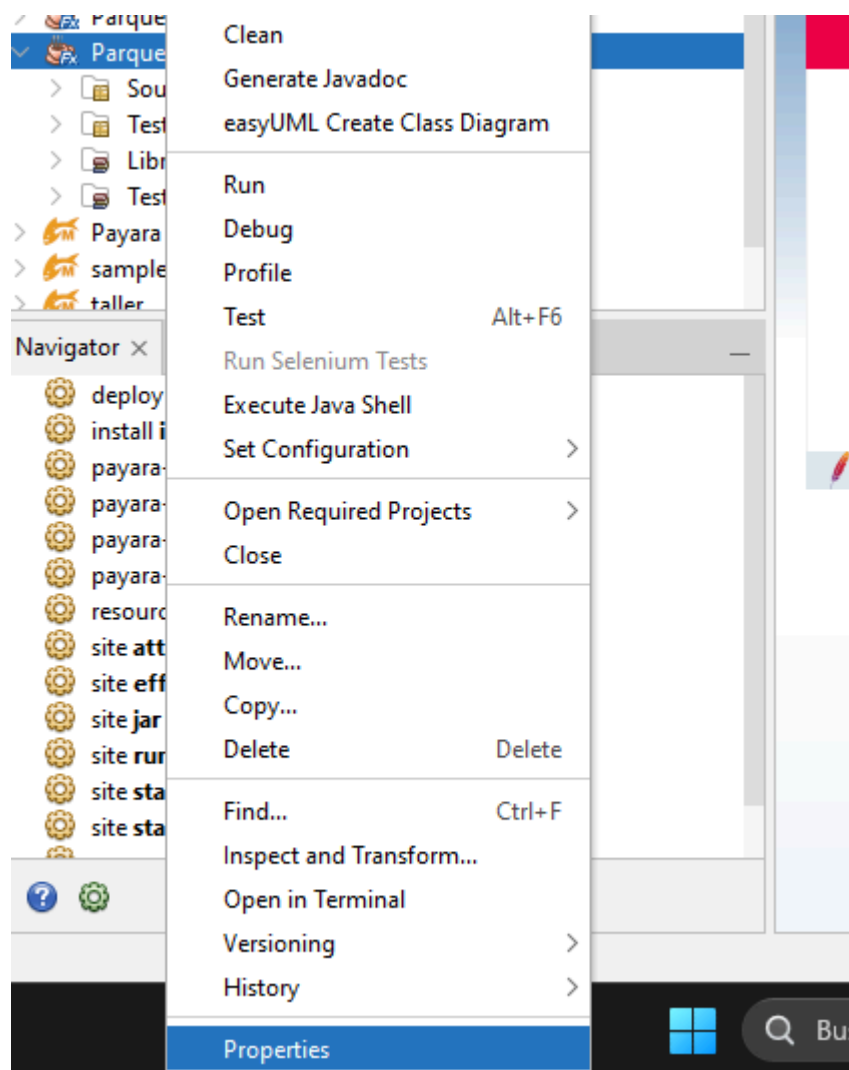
Parque
Parque
Sou
Test
Libr
Test
Payara
sample
taller

Navigator ×
deploy
install i
payara-
payara-
payara-
payara-
resourc
site att
site eff
site jar
site ru
site sta
site sta

Clean
Generate Javadoc
easyUML Create Class Diagram
Run
Debug
Profile
Test Alt+F6
Run Selenium Tests
Execute Java Shell
Set Configuration
Open Required Projects
Close
Rename...
Move...
Copy...
Delete Delete
Find... Ctrl+F
Inspect and Transform...
Open in Terminal
Versioning
History
Properties

Bu